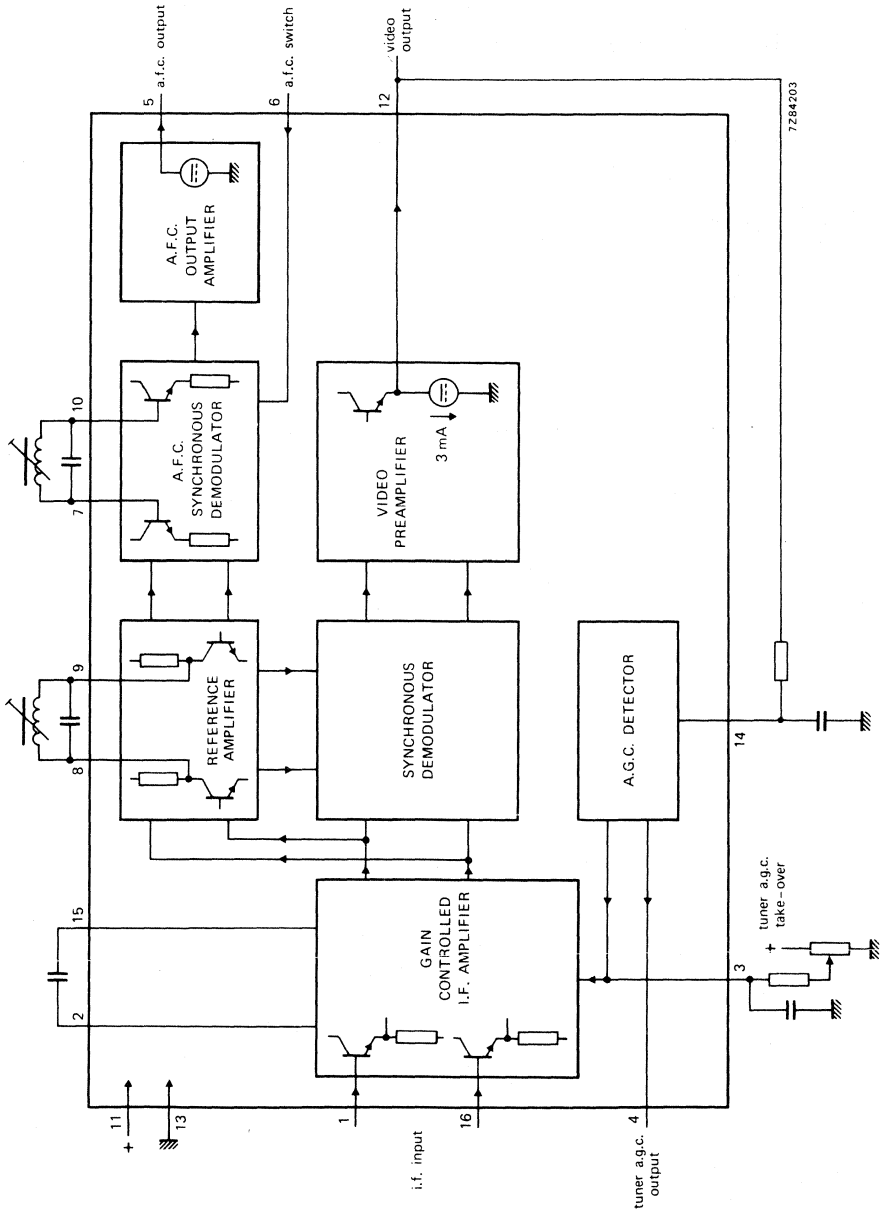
a.f.c. output
a.f.c. switch
video output
7Z84203
5
6
12
A.F.C. OUTPUT AMPLIFIER
10
7
A.F.C. SYNCHRONOUS DEMODULATOR
VIDEO PREAMPLIFIER
3 mA
9
8
REFERENCE AMPLIFIER
SYNCHRONOUS DEMODULATOR
A.G.C. DETECTOR
14
15
2
GAIN CONTROLLED I.F. AMPLIFIER
tuner a.g.c. take-over
+
3
11
+
13
1
16
i.f. input
4
tuner a.g.c. output